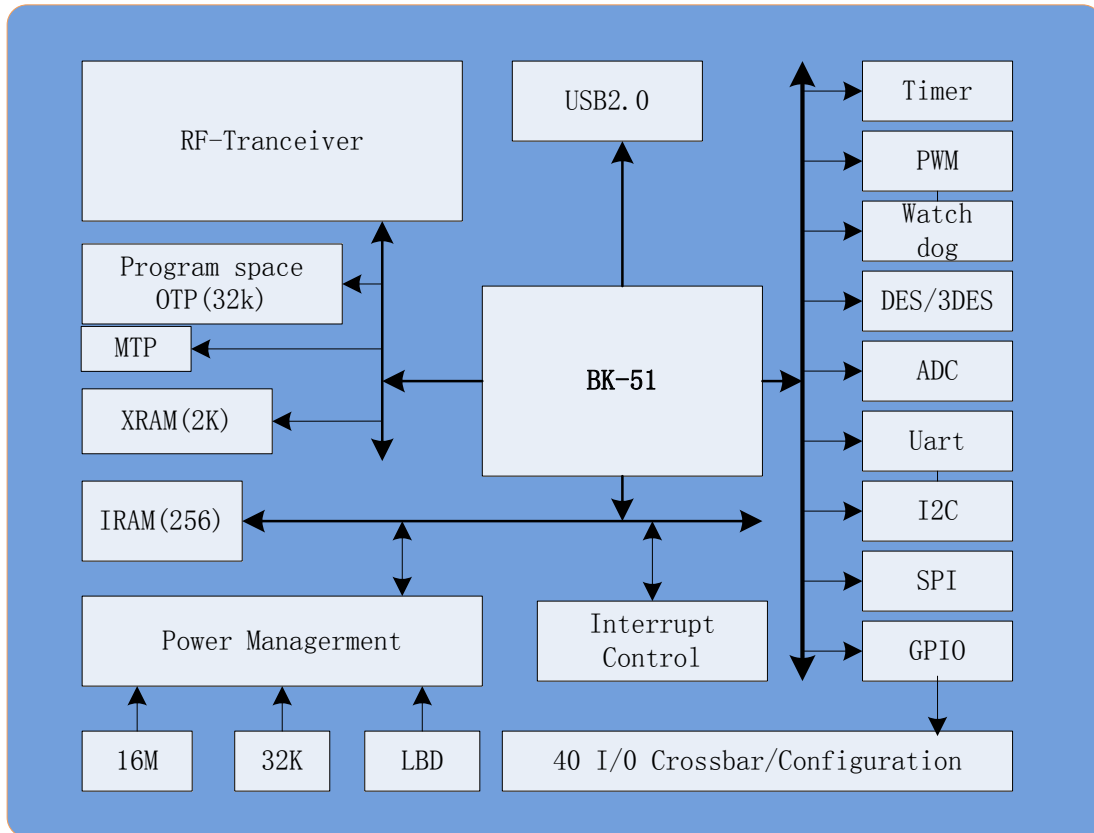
RF-Tranceiver

USB2.0

Program space OTP(32k)

MTP

XRAM(2K)

BK-51

IRAM(256)

Power Managerment

Interrupt Control

16M

32K

LBD

Timer

PWM

Watch dog

DES/3DES

ADC

Uart

I2C

SPI

GPIO

40 I/O Crossbar/Configuration